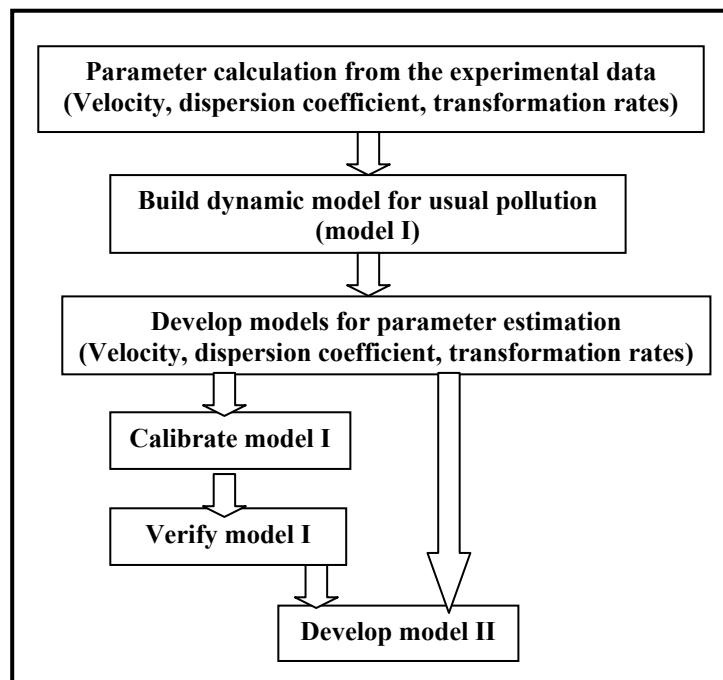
Parameter calculation from the experimental data
(Velocity, dispersion coefficient, transformation rates)

Build dynamic model for usual pollution
(model I)

Develop models for parameter estimation
(Velocity, dispersion coefficient, transformation rates)

Calibrate model I

Verify model I

Develop model II